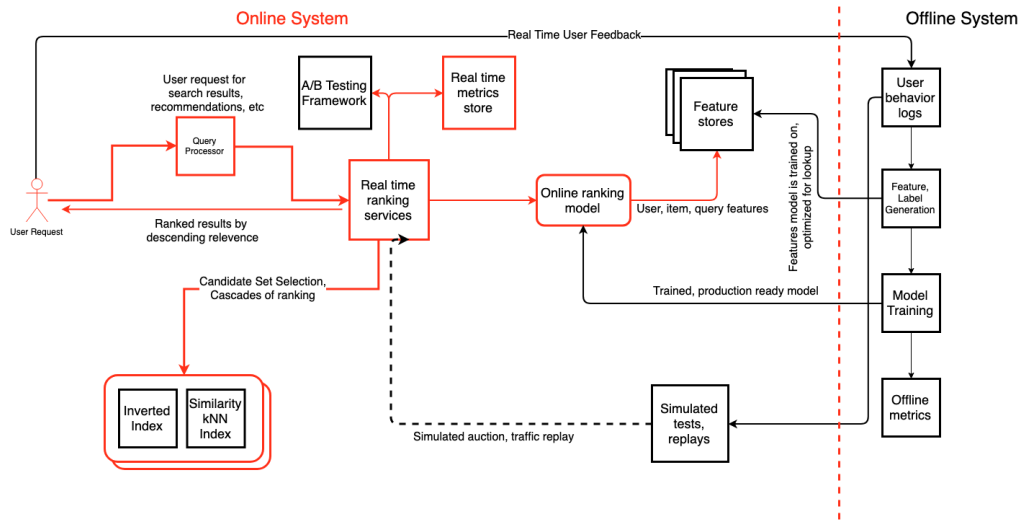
Online System

Offline System

Real Time User Feedback

User request for search results, recommendations, etc

A/B Testing Framework

Real time metrics store

Feature stores

User behavior logs

Query Processor

Real time ranking services

Online ranking model

User, item, query features

Features model is trained on, optimized for lookup

Feature, Label Generation

User Request

Ranked results by descending relevence

Candidate Set Selection, Cascades of ranking

Trained, production ready model

Model Training

Inverted Index

Similarity kNN Index

Simulated tests, replays

Offline metrics

Simulated auction, traffic replay